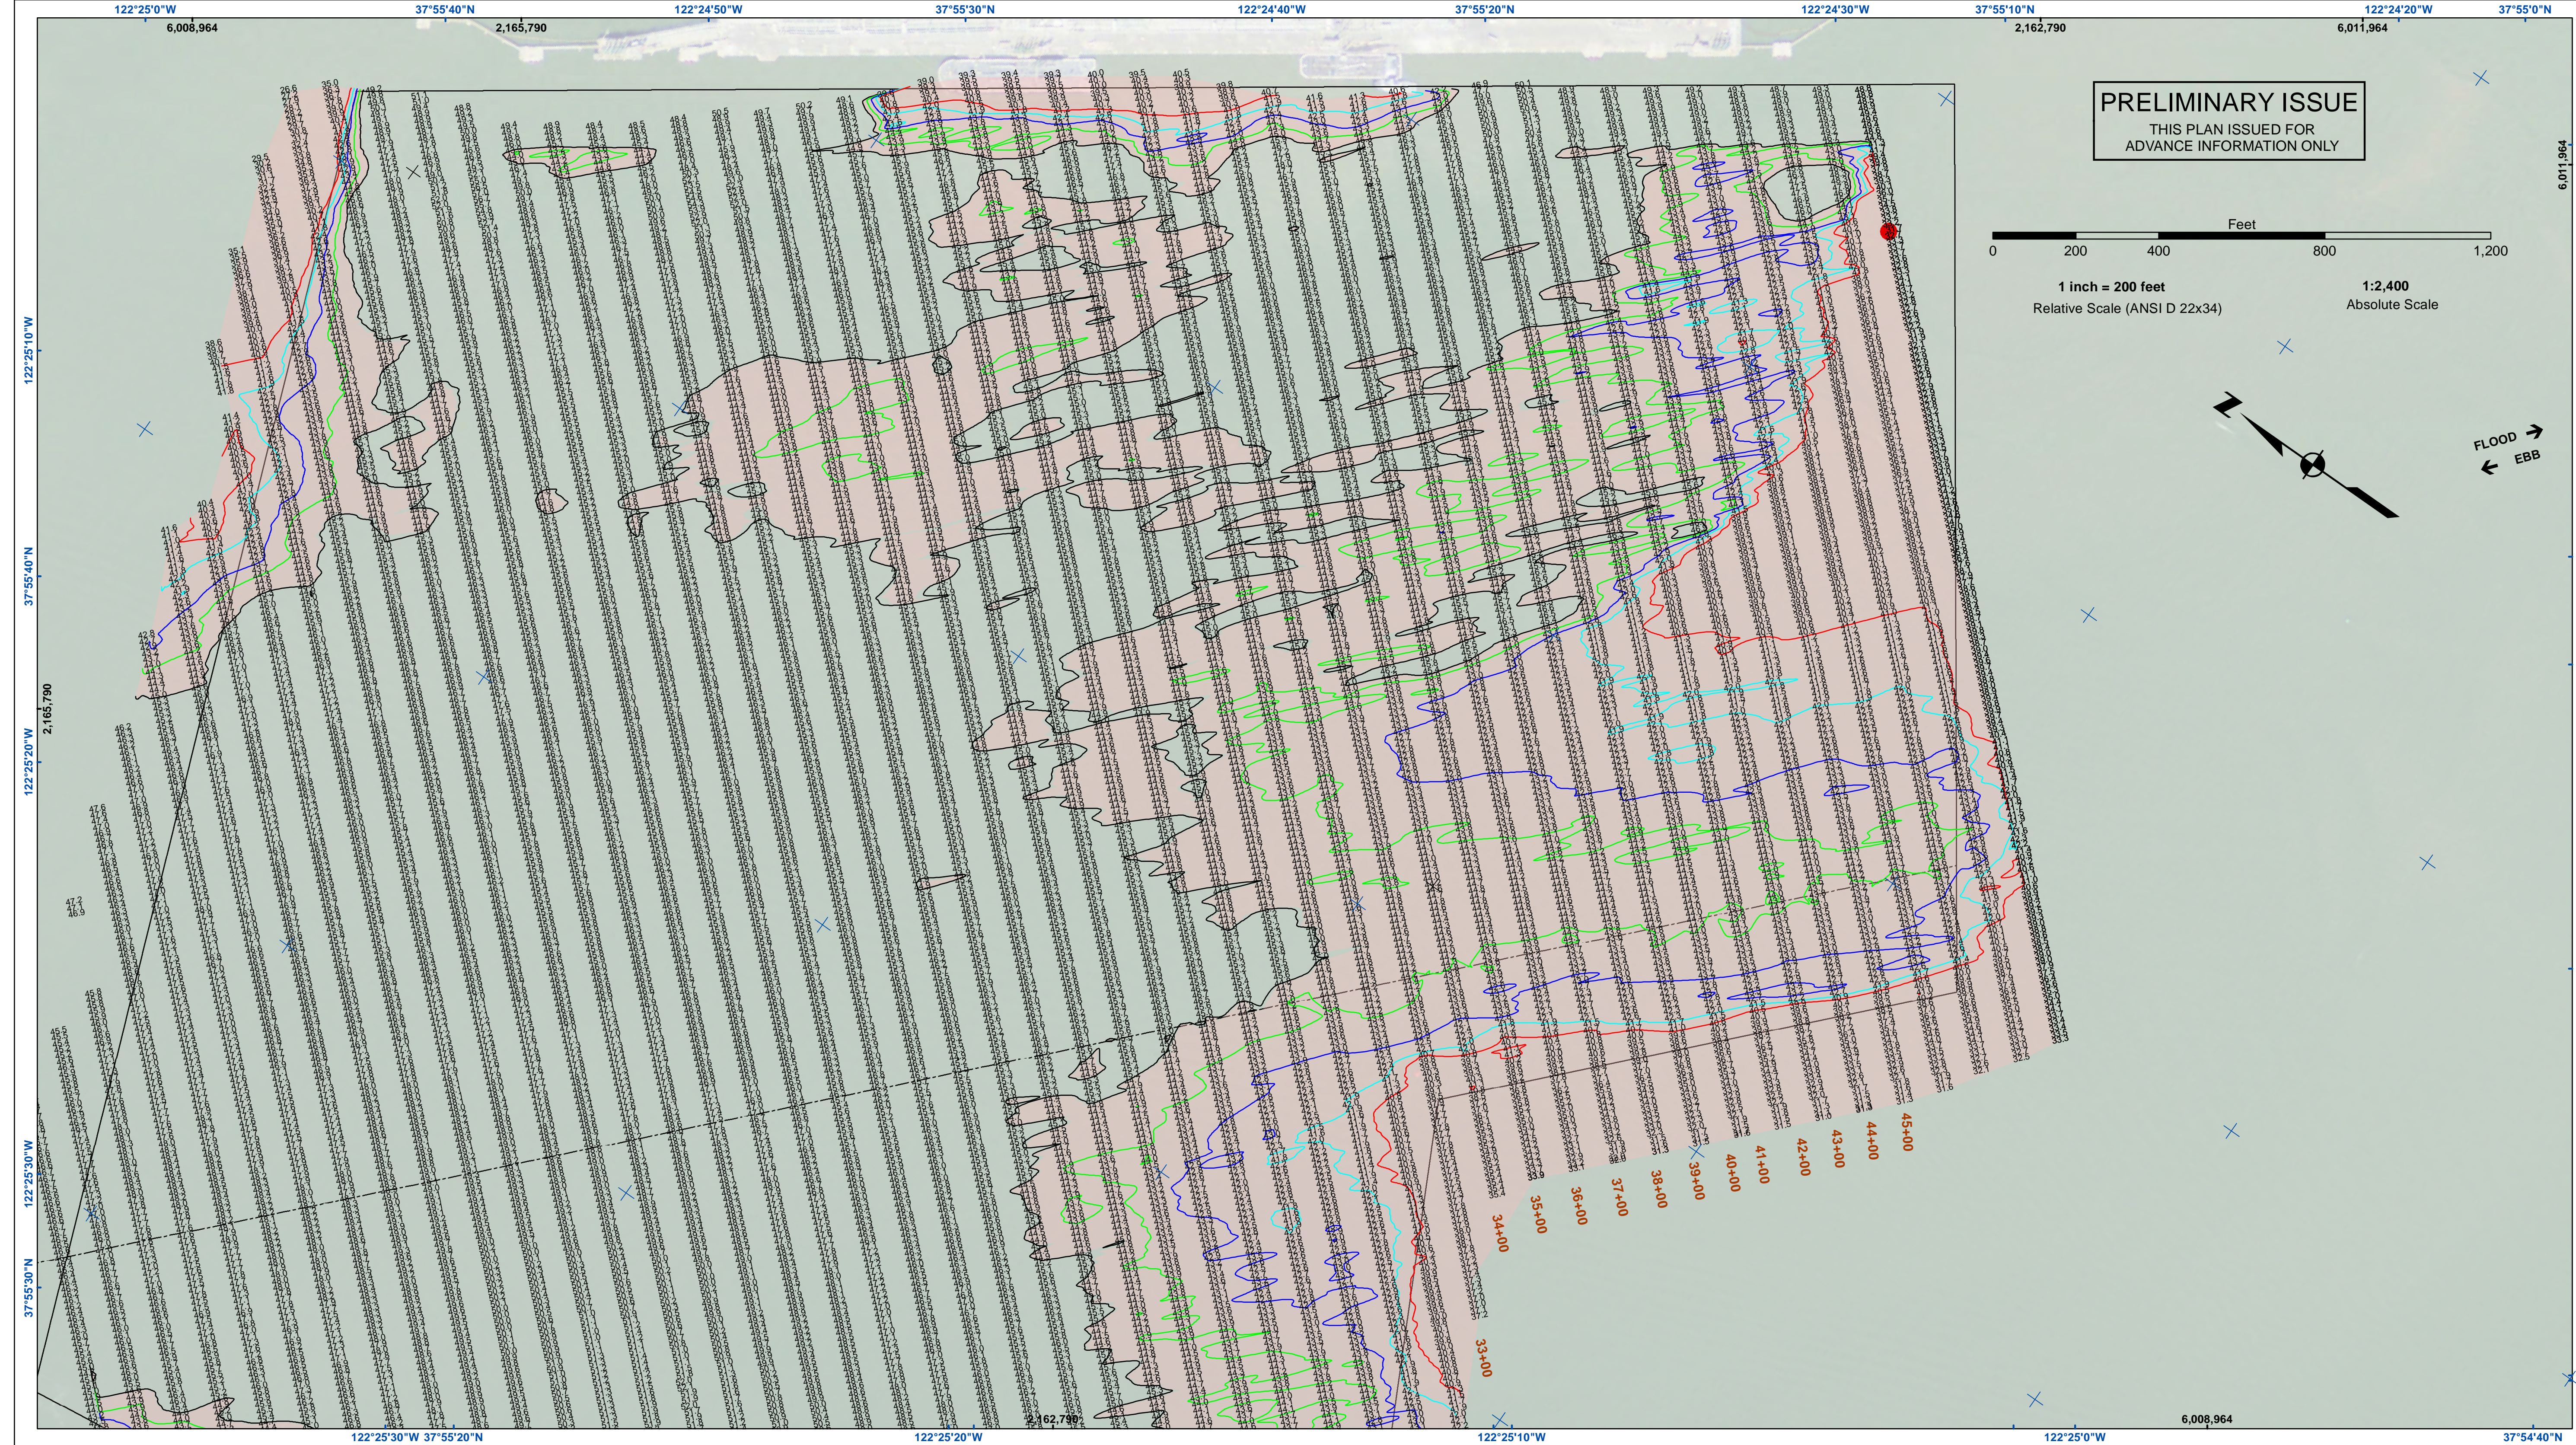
122°25'0"W 6,008,964 37°55'40"N 2,165,790 122°24'50"W 37°55'30"N 122°24'40"W 37°55'20"N 122°24'30"W 37°55'10"N 2,162,790 122°24'20"W 6,011,964 37°55'0"N

PRELIMINARY ISSUE
THIS PLAN ISSUED FOR ADVANCE INFORMATION ONLY

Feet
0 200 400 800 1,200

1 inch = 200 feet
Relative Scale (ANSI D 22x34)

1:2,400
Absolute Scale

FLOOD
EBB

6,011,964

122°25'10"W
37°55'40"N
2,165,790
122°25'20"W
122°25'30"W
37°55'30"N

33+00 34+00 35+00 36+00 37+00 38+00 39+00 40+00 41+00 42+00 43+00 44+00 45+00

122°25'30"W 37°55'20"N 122°25'20"W 2,162,790 122°25'10"W 122°25'0"W 6,008,964 37°54'40"N